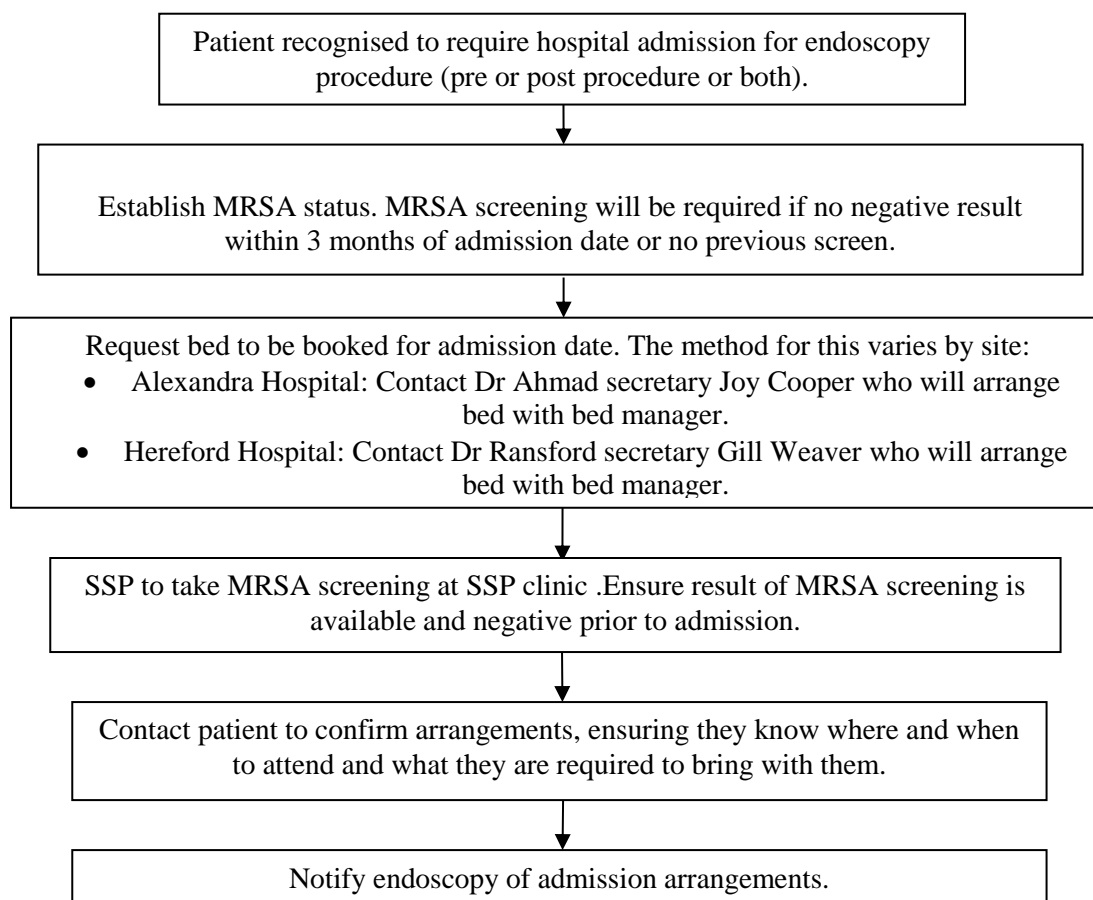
Patient recognised to require hospital admission for endoscopy procedure (pre or post procedure or both).

Establish MRSA status. MRSA screening will be required if no negative result within 3 months of admission date or no previous screen.

Request bed to be booked for admission date. The method for this varies by site:
- Alexandra Hospital: Contact Dr Ahmad secretary Joy Cooper who will arrange bed with bed manager.
- Hereford Hospital: Contact Dr Ransford secretary Gill Weaver who will arrange bed with bed manager.

SSP to take MRSA screening at SSP clinic .Ensure result of MRSA screening is available and negative prior to admission.

Contact patient to confirm arrangements, ensuring they know where and when to attend and what they are required to bring with them.

Notify endoscopy of admission arrangements.